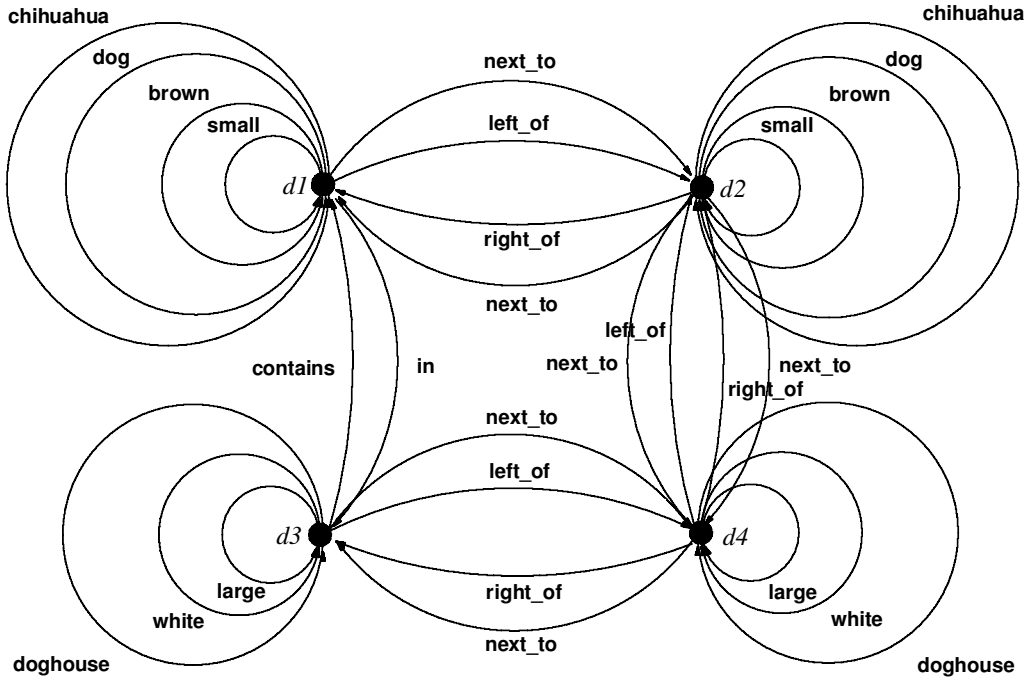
chihuahua
dog
brown
small
d1

chihuahua
dog
brown
small
d2

next_to
left_of
right_of
next_to

contains
in

left_of
next_to
next_to
right_of

next_to
left_of
right_of
next_to

d3
large
white
doghouse

d4
large
white
doghouse